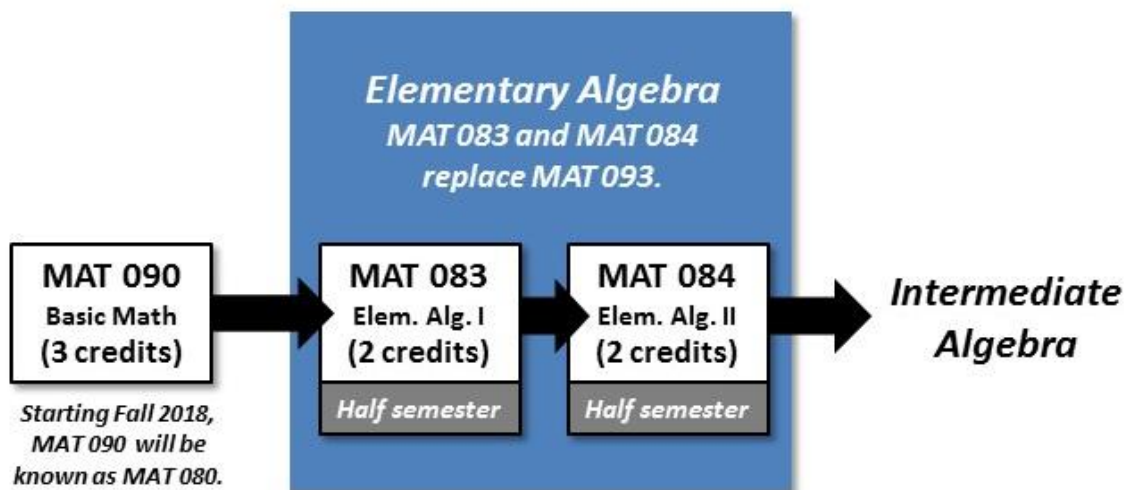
Elementary Algebra
MAT 083 and MAT 084 replace MAT 093.

MAT 090
Basic Math
(3 credits)

Starting Fall 2018, MAT 090 will be known as MAT 080.

MAT 083
Elem. Alg. I
(2 credits)
Half semester

MAT 084
Elem. Alg. II
(2 credits)
Half semester

Intermediate Algebra